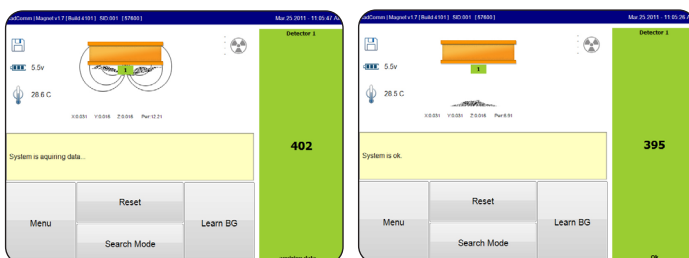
adComm | Magnet v1.7 [Build 4101] SID:001 [57600]
Mar 25 2011 - 11:05:47 AM

Detector 1

5.5v

28.6 C

1

X:0.051 Y:0.036 Z:0.018 Pwr:12.21

402

System is aquiring data...

Menu

Reset

Learn BG

Search Mode

acquiring data

adComm | Magnet v1.7 [Build 4101] SID:001 [57600]
Mar 25 2011 - 11:05:26 AM

Detector 1

5.5v

28.5 C

1

X:0.051 Y:0.051 Z:0.018 Pwr:8.51

395

System is ok.

Menu

Reset

Learn BG

Search Mode

Ok